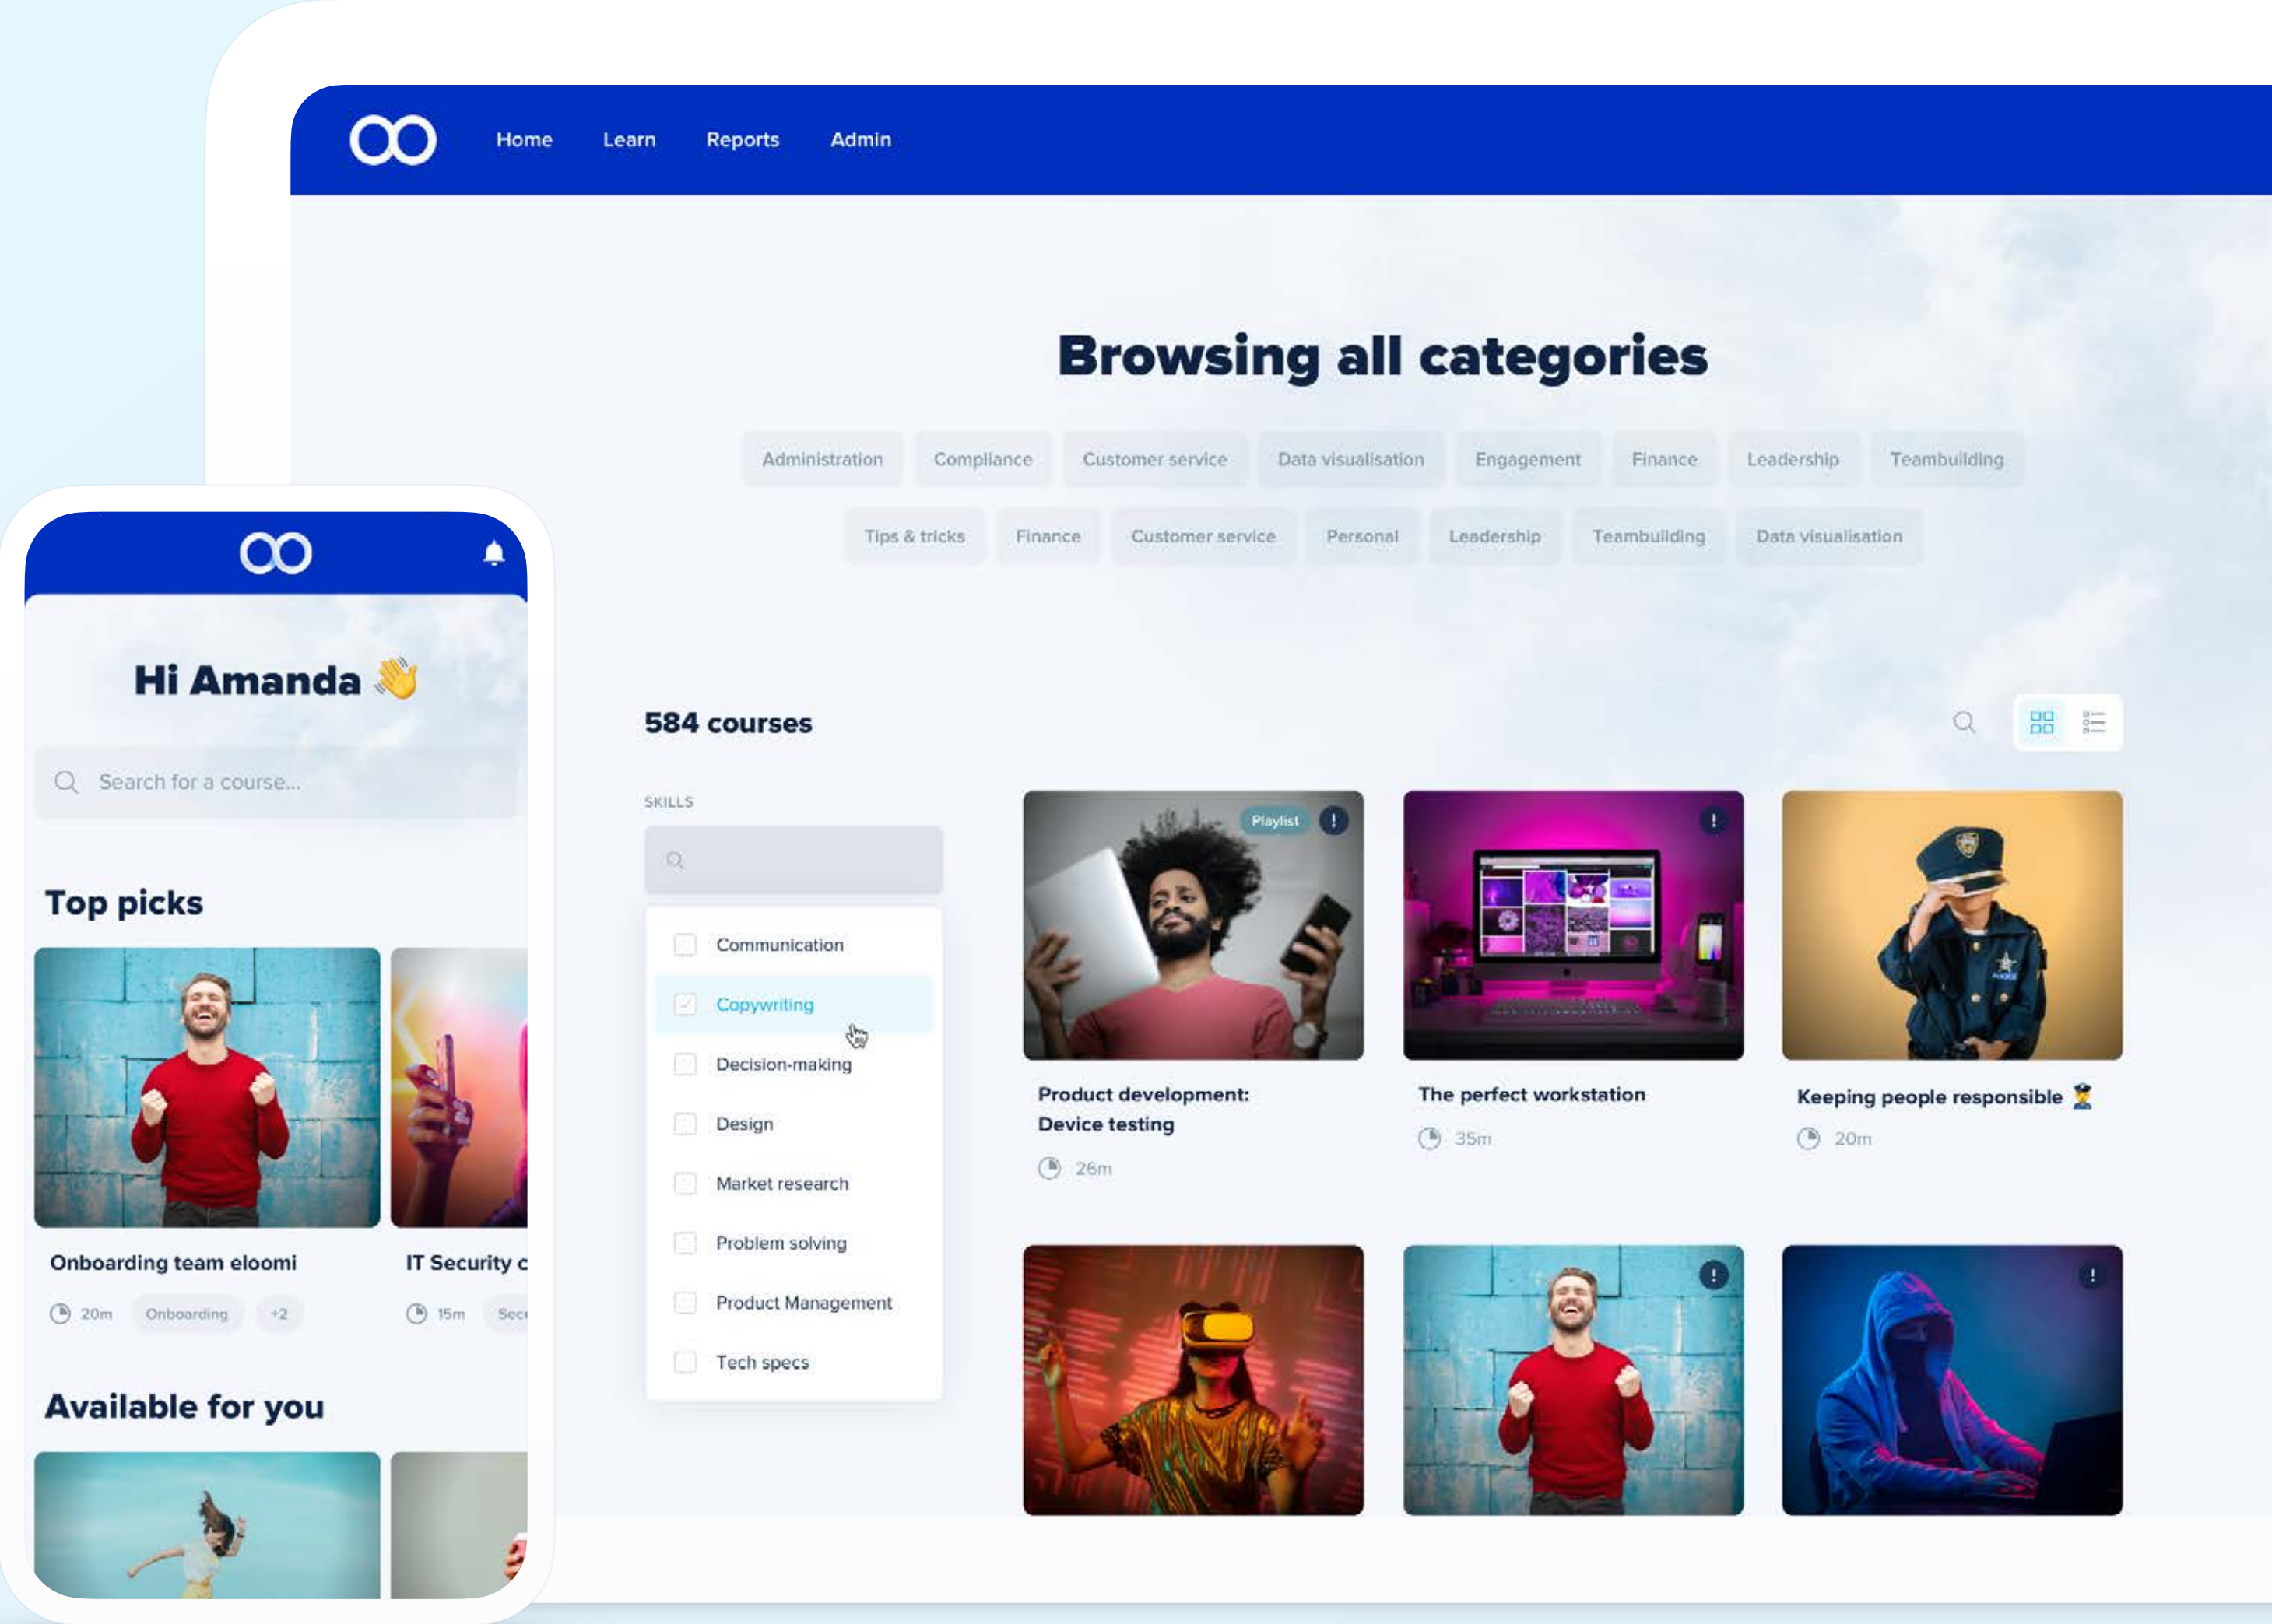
Home Learn Reports Admin

Browsing all categories

Administration Compliance Customer service Data visualisation Engagement Finance Leadership Teambuilding

Tips & tricks Finance Customer service Personal Leadership Teambuilding Data visualisation

584 courses

SKILLS

Communication
Copywriting
Decision-making
Design
Market research
Problem solving
Product Management
Tech specs

Playlist !

Product development: Device testing
26m

!

The perfect workstation
35m

Keeping people responsible
20m

!

!

Hi Amanda 👋

Search for a course...

Top picks

Onboarding team eloomi
20m Onboarding +2

IT Security c
15m Sec

Available for you